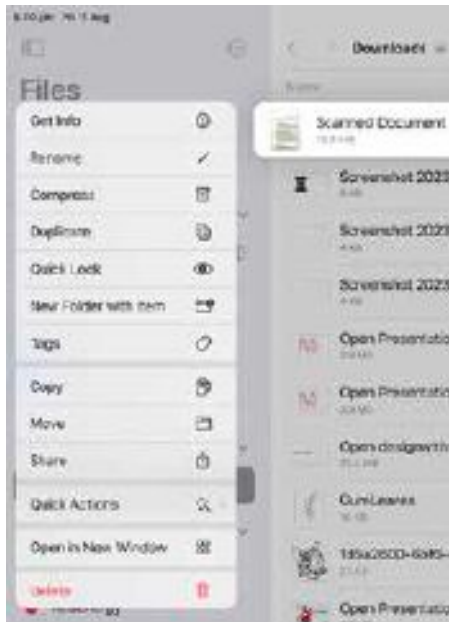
6:10 pm Fri 1 Aug

Files

Get Info
Rename
Compress
Duplicate
Quick Look
New Folder with Item
Tags
Copy
Move
Share
Quick Actions
Open in New Window
Delete

Downloads

Scanned Document
Screenshot 2023
Screenshot 2023
Screenshot 2023
Open Presentation
Open Presentation
Open designerth
CurriLeaves
1d6a2600-6a95
Open Presentation